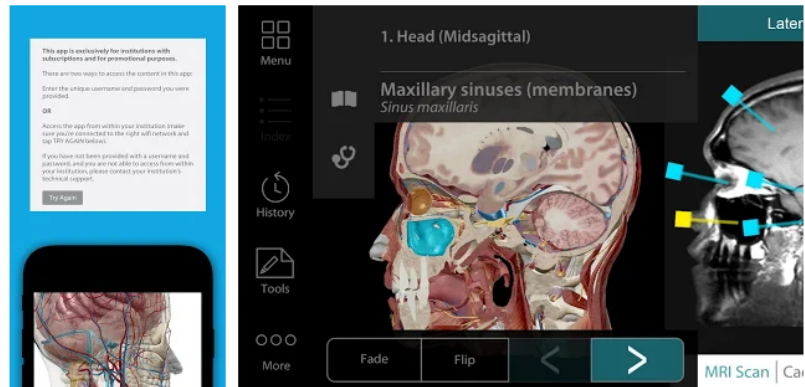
This app is exclusively for institutions with subscriptions and for promotional purposes.

There are two ways to access the content in this app:

Enter the unique username and password you were provided.

OR

Access the app from within your institution (make sure you're connected to the right wifi network and tap TRY AGAIN below).

If you have not been provided with a username and password, and you are not able to access from within your institution, please contact your institution's technical support.

Try Again

Menu

Index

History

Tools

More

1. Head (Midsagittal)

Maxillary sinuses (membranes)
Sinus maxillaris

Fade

Flip

Later

MRI Scan | Ca